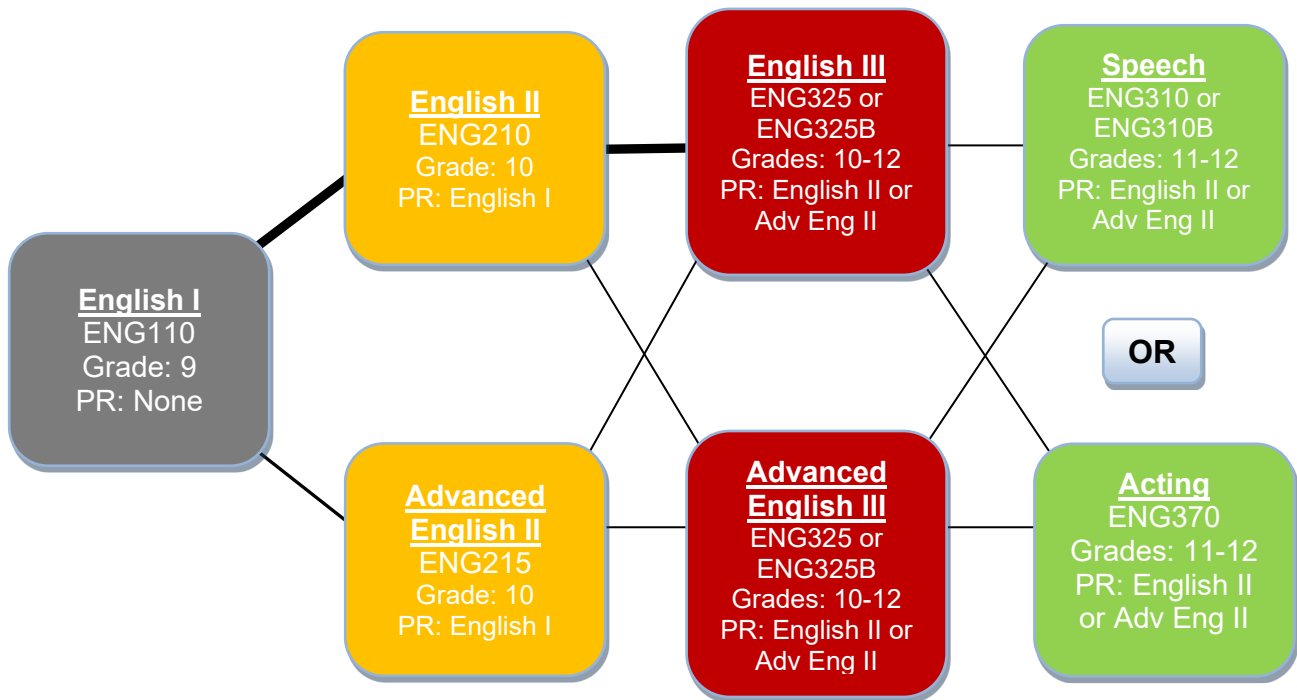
English I
ENG110
Grade: 9
PR: None

English II
ENG210
Grade: 10
PR: English I

Advanced English II
ENG215
Grade: 10
PR: English I

English III
ENG325 or ENG325B
Grades: 10-12
PR: English II or Adv Eng II

Advanced English III
ENG325 or ENG325B
Grades: 10-12
PR: English II or Adv Eng II

Speech
ENG310 or ENG310B
Grades: 11-12
PR: English II or Adv Eng II

OR

Acting
ENG370
Grades: 11-12
PR: English II or Adv Eng II